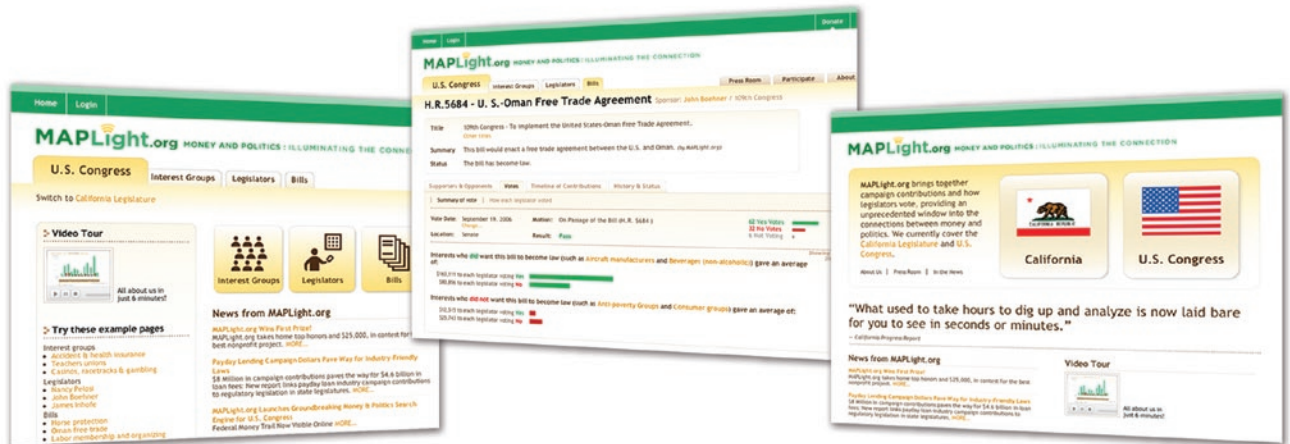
Home Login

MAPLight.org MONEY AND POLITICS : ILLUMINATING THE CONNE

U.S. Congress Interest Groups Legislators Bills

Switch to California Legislature

Video Tour

All about us in just 6 minutes!

Try these example pages

Interest groups
Accidents & health insurance
Teachers unions
Casinos, racetracks & gambling
Legislators
Nancy Pelosi
John Boehner
James Inhofe
Bills
Horse protection
Oman free trade
Labor membership and organizing

Interest Groups Legislators Bills

News from MAPLight.org

MAPLight.org Wins First Prize!
MAPLight.org takes home top honors and $25,000, in contest for best nonprofit project. MORE...

Payday Lending Campaign Dollars Pave Way for Industry Friendly Laws
$8 Million in campaign contributions paves the way for $4.6 billion in loan fees; New report links payday loan industry campaign contributions to regulatory legislation in state legislatures. MORE...

MAPLight.org Launches Groundbreaking Money & Politics Search Engine for U.S. Congress
Federal Money Trail Now Visible Online MORE...

Home Login Donate

MAPLight.org MONEY AND POLITICS : ILLUMINATING THE CONNECTION

U.S. Congress Interest Groups Legislators Bills Press Room Participate About

H.R.5684 - U.S.-Oman Free Trade Agreement Sponsor: John Boehner / 109th Congress

Title 109th Congress - To implement the United States-Oman Free Trade Agreement.
Summary This bill would enact a free trade agreement between the U.S. and Oman.
Status The bill has become law.

Supporters & Opponents Votes Timeline of Contributions History & Status

Summary of vote How each legislator voted

Vote Date: September 19, 2006 Motion: On Passage of the Bill (H.R. 5684) 62 Yea Votes
Location: Senate Result: Pass 32 Nay Votes
6 Not Voting

Interests who did want this bill to become law (such as Aircraft manufacturers and Beverages (non-alcoholic)) gave an average of:
$165,111 to each legislator voting Yes
$80,896 to each legislator voting No

Interests who did not want this bill to become law (such as Anti-poverty Groups and Consumer groups) gave an average of:
$10,515 to each legislator voting Yes
$20,761 to each legislator voting No

MAPLight.org MONEY AND POLITICS : ILLUMINATING THE CONNECTION

MAPLight.org brings together campaign contributions and how legislators vote, providing an unprecedented window into the connections between money and politics. We currently cover the California Legislature and U.S. Congress.

About Us | Press Room | In the News

California U.S. Congress

“What used to take hours to dig up and analyze is now laid bare for you to see in seconds or minutes.”
— California Progress Report

News from MAPLight.org

MAPLight.org Wins First Prize!
MAPLight.org takes home top honors and $25,000, in contest for the best nonprofit project. MORE...

Payday Lending Campaign Dollars Pave Way for Industry Friendly Laws
$8 Million in campaign contributions paves the way for $4.6 billion in loan fees; New report links payday loan industry campaign contributions to regulatory legislation in state legislatures. MORE...

Video Tour

All about us in just 6 minutes!